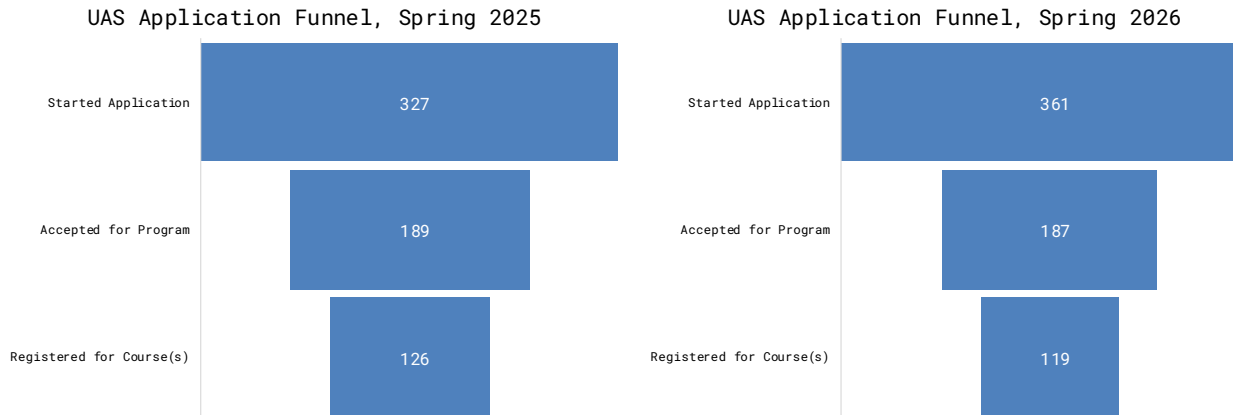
UAS Application Funnel, Spring 2025

Started Application
327

Accepted for Program
189

Registered for Course(s)
126

UAS Application Funnel, Spring 2026

Started Application
361

Accepted for Program
187

Registered for Course(s)
119